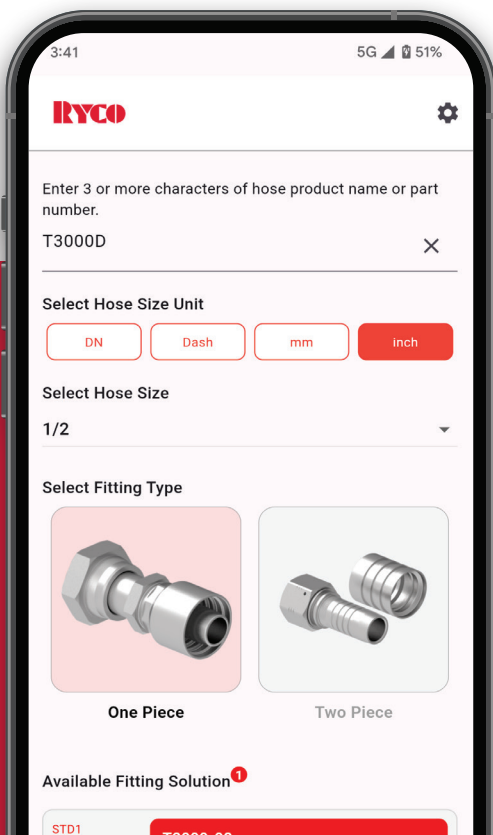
3:41

5G 51%

RYCO

Enter 3 or more characters of hose product name or part number.

T3000D

Select Hose Size Unit

DN Dash mm inch

Select Hose Size

1/2

Select Fitting Type

One Piece

Two Piece

Available Fitting Solution 1

STD1

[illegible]